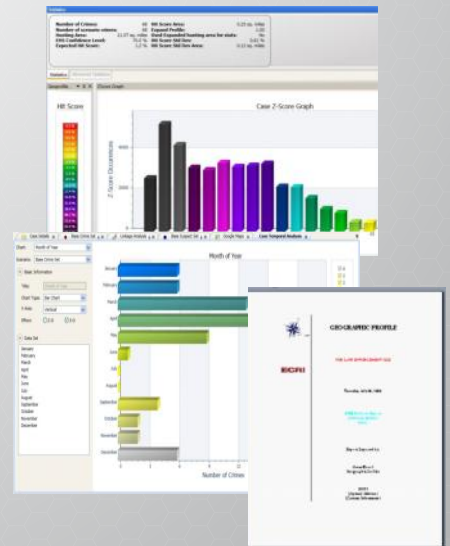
Statistics

Number of Crimes:
Number of excessive crimes:
Hunting Area:
95% Confidence Level:
Expected Hit Score:
Hit Score Area:
Expand Profile:
Total Expanded hunting area for stats:
Hit Score Std Dev:
Hit Score Std Dev Area:

Hit Score

Case Z-Score Graph

Z-Score Occurrences

Month of Year

January
February
March
April
May
June
July
August
September
October
November
December

Number of Crimes

Chart: Month of Year
Variable: Base Crime Set
Base Information
Title: Month of Year
Chart Type: Bar Chart
Y-Axis: Vertical
Effect:
Data Set
January
February
March
April
May
June
July
August
September
October
November
December

Case Temporal Analysis
Google Maps
Linkage Analysis

ECRI

GEOGRAPHIC PROFILE

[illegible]